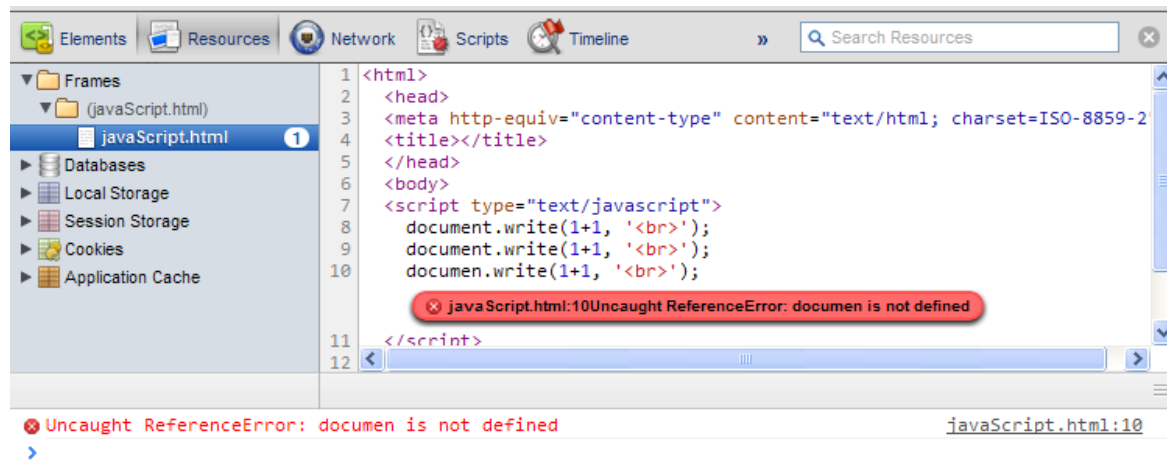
Elements Resources Network Scripts Timeline » Search Resources

Frames
(javaScript.html)
javaScript.html 1
Databases
Local Storage
Session Storage
Cookies
Application Cache

1 <html>
2 <head>
3 <meta http-equiv="content-type" content="text/html; charset=ISO-8859-2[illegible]
4 <title></title>
5 </head>
6 <body>
7 <script type="text/javascript">
8 document.write(1+1, '<br>');
9 document.write(1+1, '<br>');
10 documen.write(1+1, '<br>');
javaScript.html:10Uncaught ReferenceError: documen is not defined
11 </script>
12

Uncaught ReferenceError: documen is not defined javaScript.html:10
>